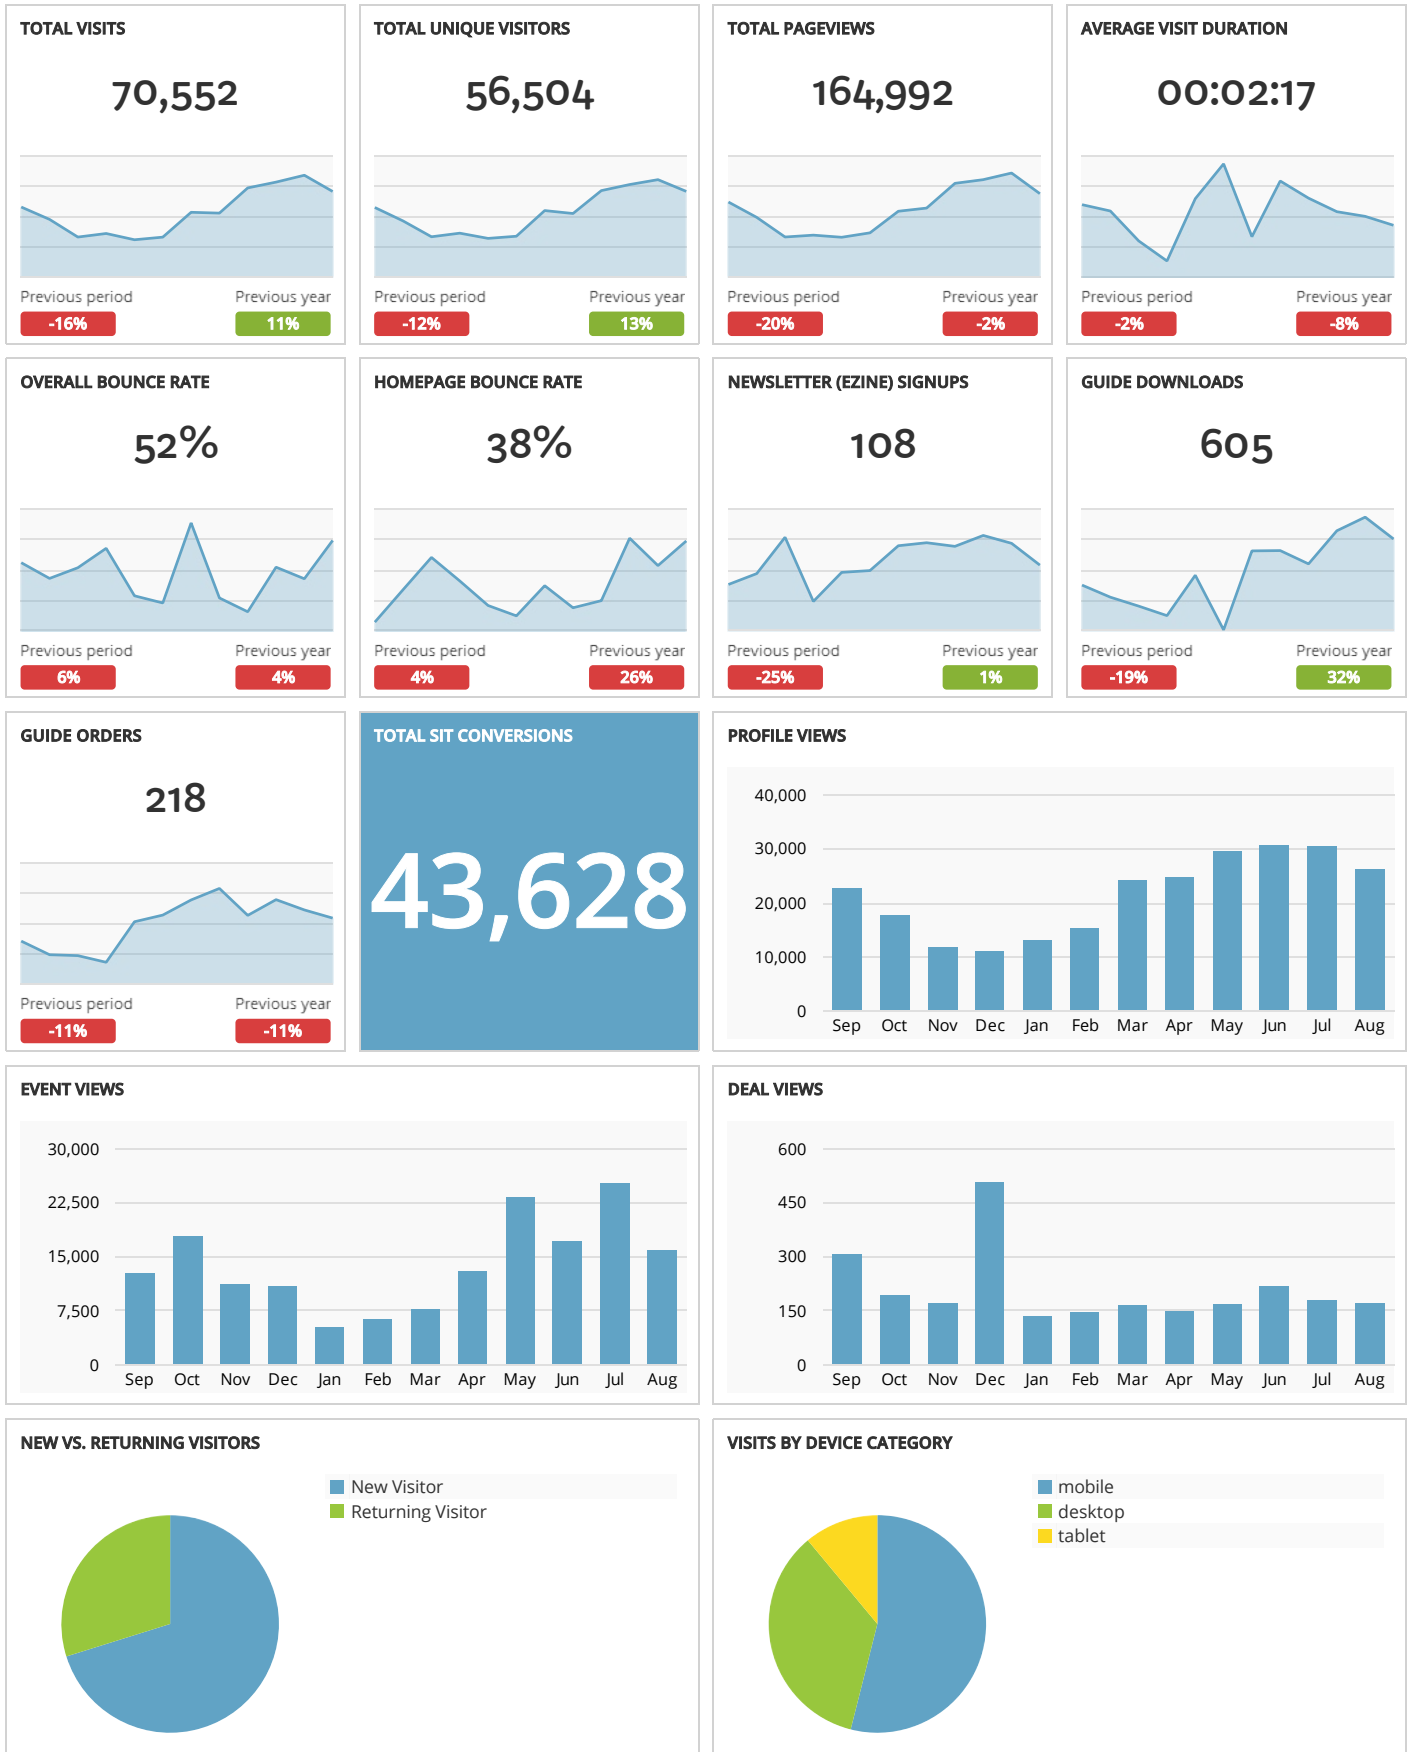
TOTAL VISITS

70,552

Previous period
-16%

Previous year
11%

TOTAL UNIQUE VISITORS

56,504

Previous period
-12%

Previous year
13%

TOTAL PAGEVIEWS

164,992

Previous period
-20%

Previous year
-2%

AVERAGE VISIT DURATION

00:02:17

Previous period
-2%

Previous year
-8%

OVERALL BOUNCE RATE

52%

Previous period
6%

Previous year
4%

HOMEPAGE BOUNCE RATE

38%

Previous period
4%

Previous year
26%

NEWSLETTER (EZINE) SIGNUPS

108

Previous period
-25%

Previous year
1%

GUIDE DOWNLOADS

605

Previous period
-19%

Previous year
32%

GUIDE ORDERS

218

Previous period
-11%

Previous year
-11%

TOTAL SIT CONVERSIONS

43,628

PROFILE VIEWS

40,000
30,000
20,000
10,000
0
Sep Oct Nov Dec Jan Feb Mar Apr May Jun Jul Aug

EVENT VIEWS

30,000
22,500
15,000
7,500
0
Sep Oct Nov Dec Jan Feb Mar Apr May Jun Jul Aug

DEAL VIEWS

600
450
300
150
0
Sep Oct Nov Dec Jan Feb Mar Apr May Jun Jul Aug

NEW VS. RETURNING VISITORS

New Visitor
Returning Visitor

VISITS BY DEVICE CATEGORY

mobile
desktop
tablet